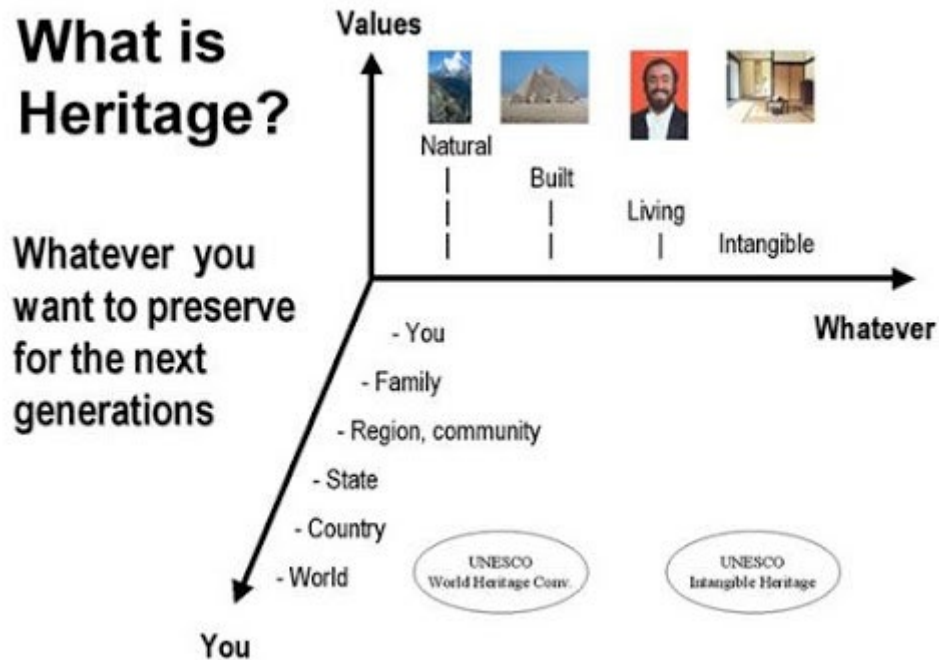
What is Heritage?

Whatever you want to preserve for the next generations

Values

Natural

Built

Living

Intangible

Whatever

- You
- Family
- Region, community
- State
- Country
- World

You

UNESCO World Heritage Conv.

UNESCO Intangible Heritage